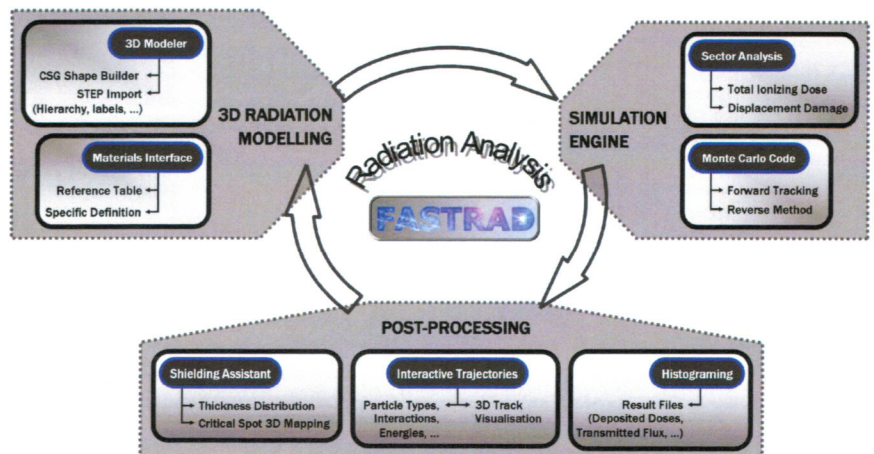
3D Modeler
CSG Shape Builder
STEP Import
(Hierarchy, labels, ...)

Materials Interface
Reference Table
Specific Definition

3D RADIATION MODELLING

Radiation Analysis

FASTRAD

SIMULATION ENGINE

Sector Analysis
Total Ionizing Dose
Displacement Damage

Monte Carlo Code
Forward Tracking
Reverse Method

POST-PROCESSING

Shielding Assistant
Thickness Distribution
Critical Spot 3D Mapping

Interactive Trajectories
Particle Types, Interactions, Energies, ...
3D Track Visualisation

Histograming
Result Files
(Deposited Doses, Transmitted Flux, ...)